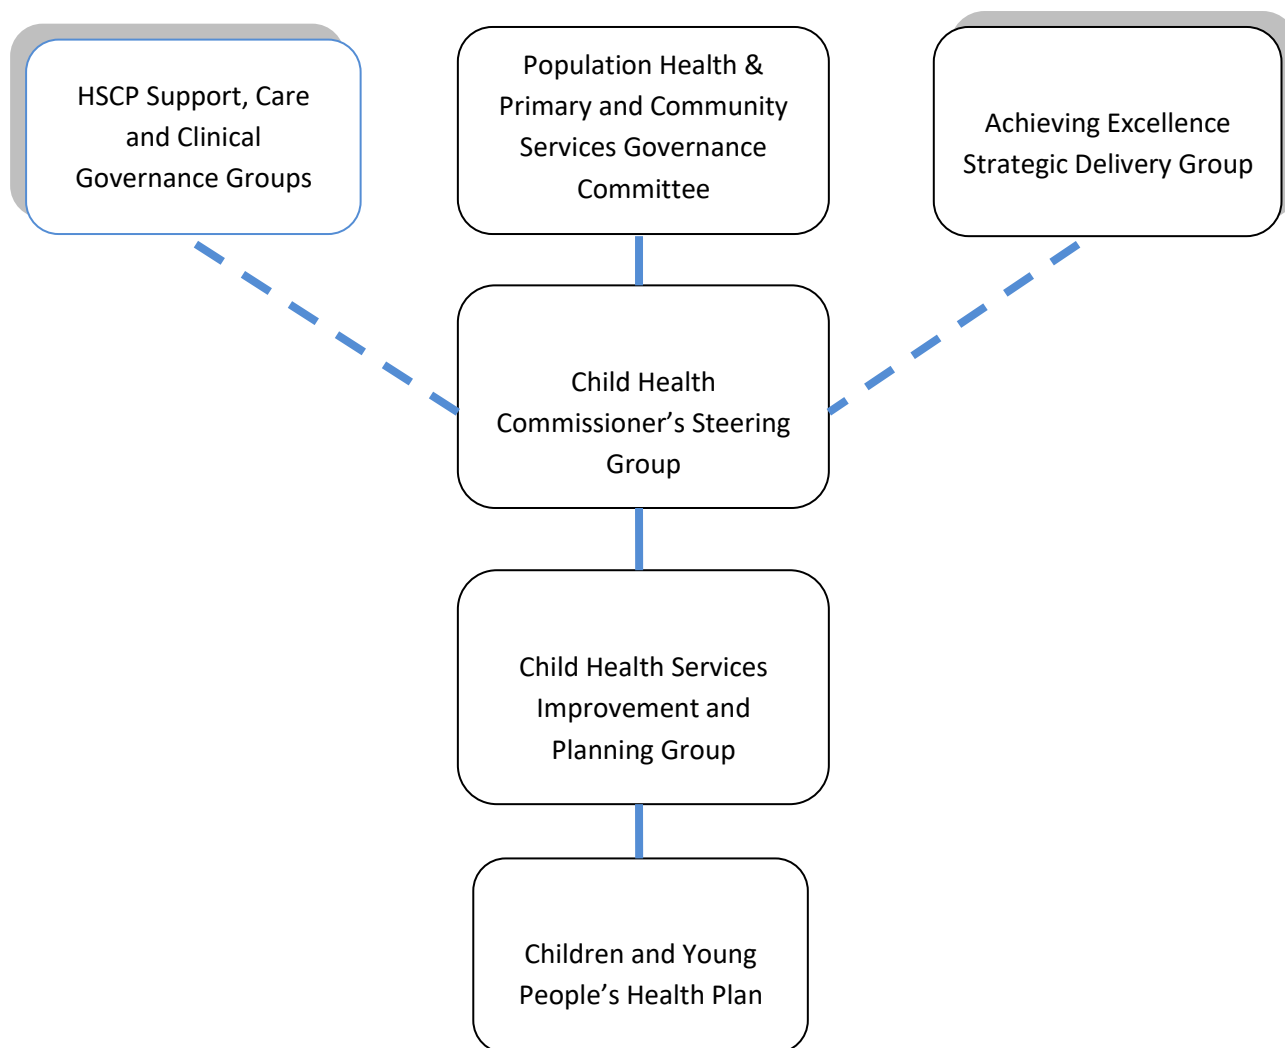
HSCP Support, Care and Clinical Governance Groups

Population Health & Primary and Community Services Governance Committee

Achieving Excellence Strategic Delivery Group

Child Health Commissioner’s Steering Group

Child Health Services Improvement and Planning Group

Children and Young People’s Health Plan